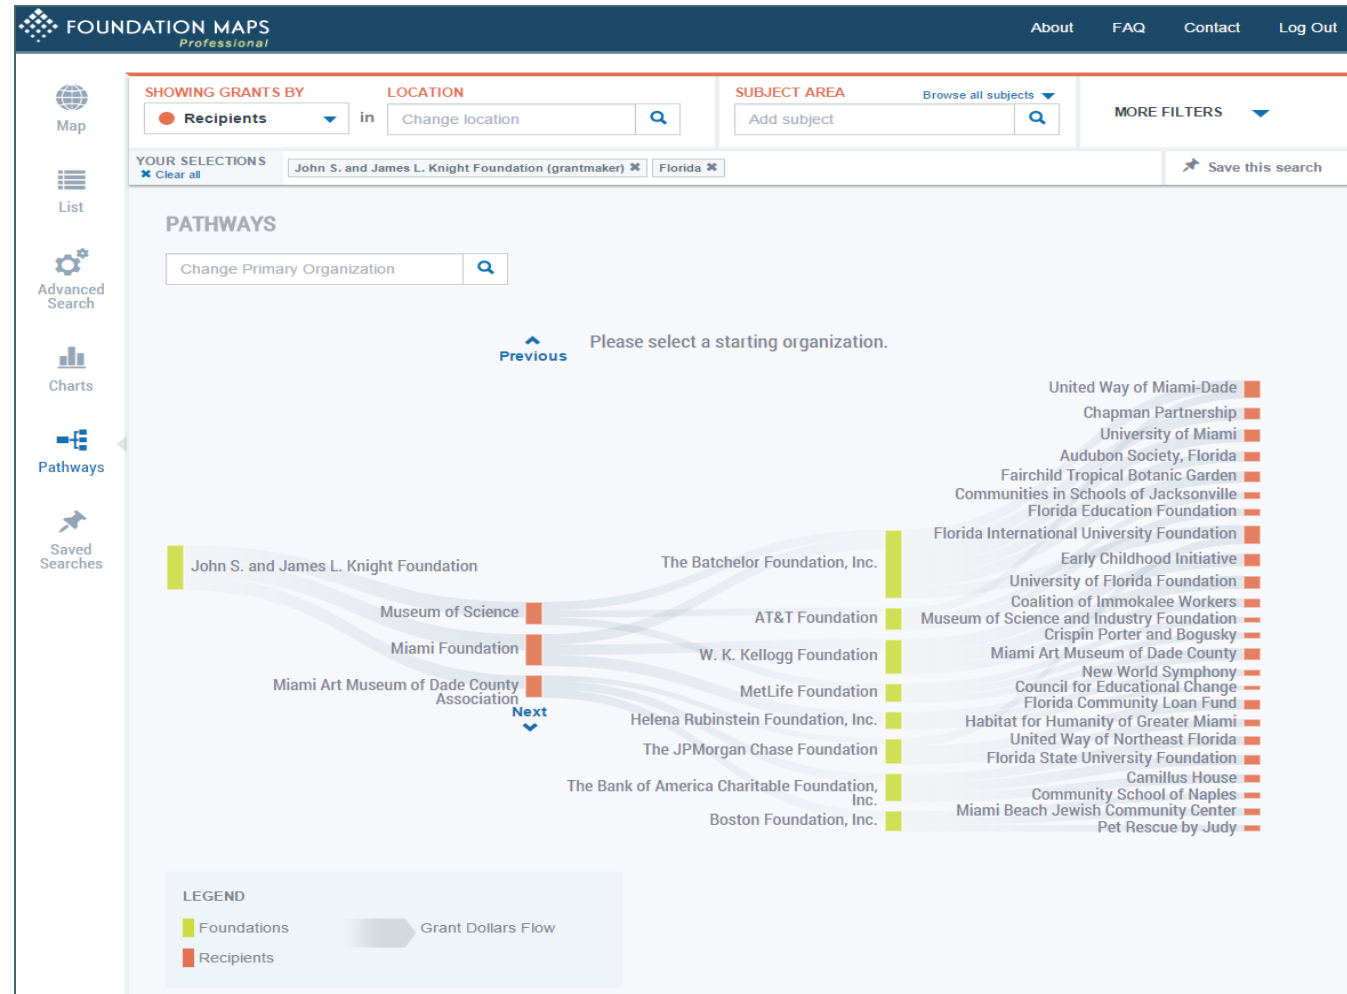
FOUNDATION MAPS
Professional

About FAQ Contact Log Out

Map

List

Advanced Search

Charts

Pathways

Saved Searches

SHOWING GRANTS BY
Recipients
in
LOCATION
Change location

SUBJECT AREA
Browse all subjects
Add subject

MORE FILTERS

YOUR SELECTIONS
✖ Clear all
John S. and James L. Knight Foundation (grantmaker) ✖
Florida ✖

Save this search

PATHWAYS

Change Primary Organization

Previous

Please select a starting organization.

John S. and James L. Knight Foundation
Museum of Science
Miami Foundation
Miami Art Museum of Dade County Association
Next

The Batchelor Foundation, Inc.
AT&T Foundation
W. K. Kellogg Foundation
MetLife Foundation
Helena Rubinstein Foundation, Inc.
The JPMorgan Chase Foundation
The Bank of America Charitable Foundation, Inc.
Boston Foundation, Inc.

United Way of Miami-Dade
Chapman Partnership
University of Miami
Audubon Society, Florida
Fairchild Tropical Botanic Garden
Communities in Schools of Jacksonville
Florida Education Foundation
Florida International University Foundation
Early Childhood Initiative
University of Florida Foundation
Coalition of Immokalee Workers
Museum of Science and Industry Foundation
Crispin Porter and Bogusky
Miami Art Museum of Dade County
New World Symphony
Council for Educational Change
Florida Community Loan Fund
Habitat for Humanity of Greater Miami
United Way of Northeast Florida
Florida State University Foundation
Camillus House
Community School of Naples
Miami Beach Jewish Community Center
Pet Rescue by Judy

LEGEND
Foundations
Grant Dollars Flow
Recipients